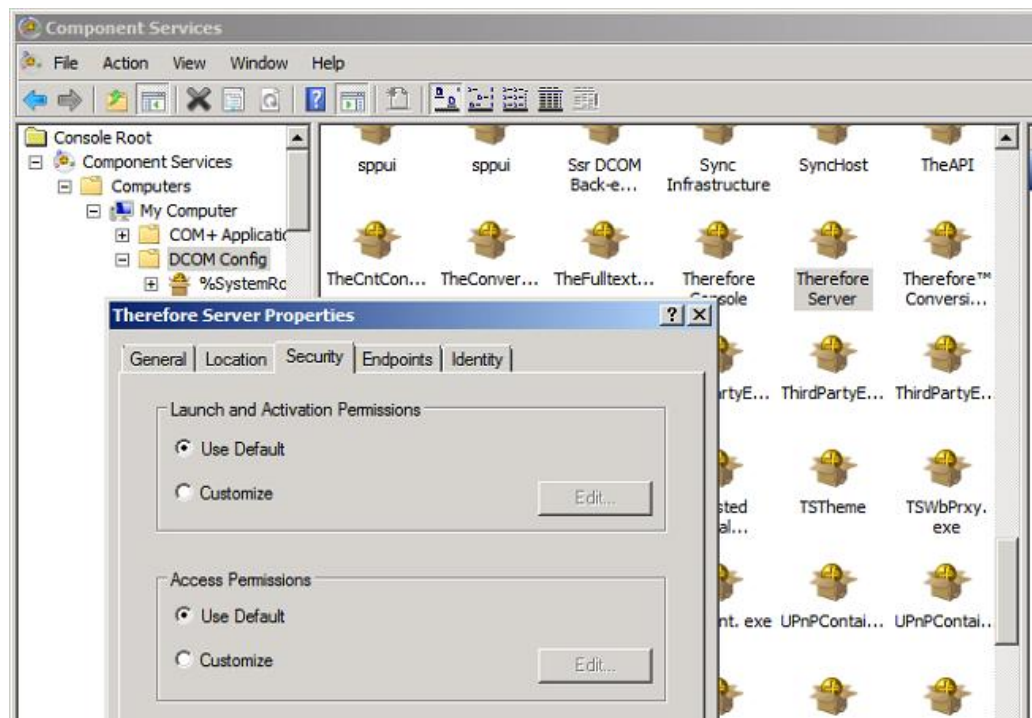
Component Services

File Action View Window Help

Console Root
Component Services
Computers
My Computer
COM+ Applicatio
DCOM Config
%SystemRo

sppui
sppui
Ssr DCOM Back-e...
Sync Infrastructure
SyncHost
TheAPI
TheCntCon...
TheConver...
TheFulltext...
Therefore Console
Therefore Server
Therefore™ Conversi...
rtyE...
ThirdPartyE...
ThirdPartyE...
sted al...
TSTheme
TSWbPrxy. exe
nt. exe
UPnPContai...
UPnPContai...

Therefore Server Properties ? X

General | Location | Security | Endpoints | Identity

Launch and Activation Permissions
Use Default
Customize
Edit...

Access Permissions
Use Default
Customize
Edit...